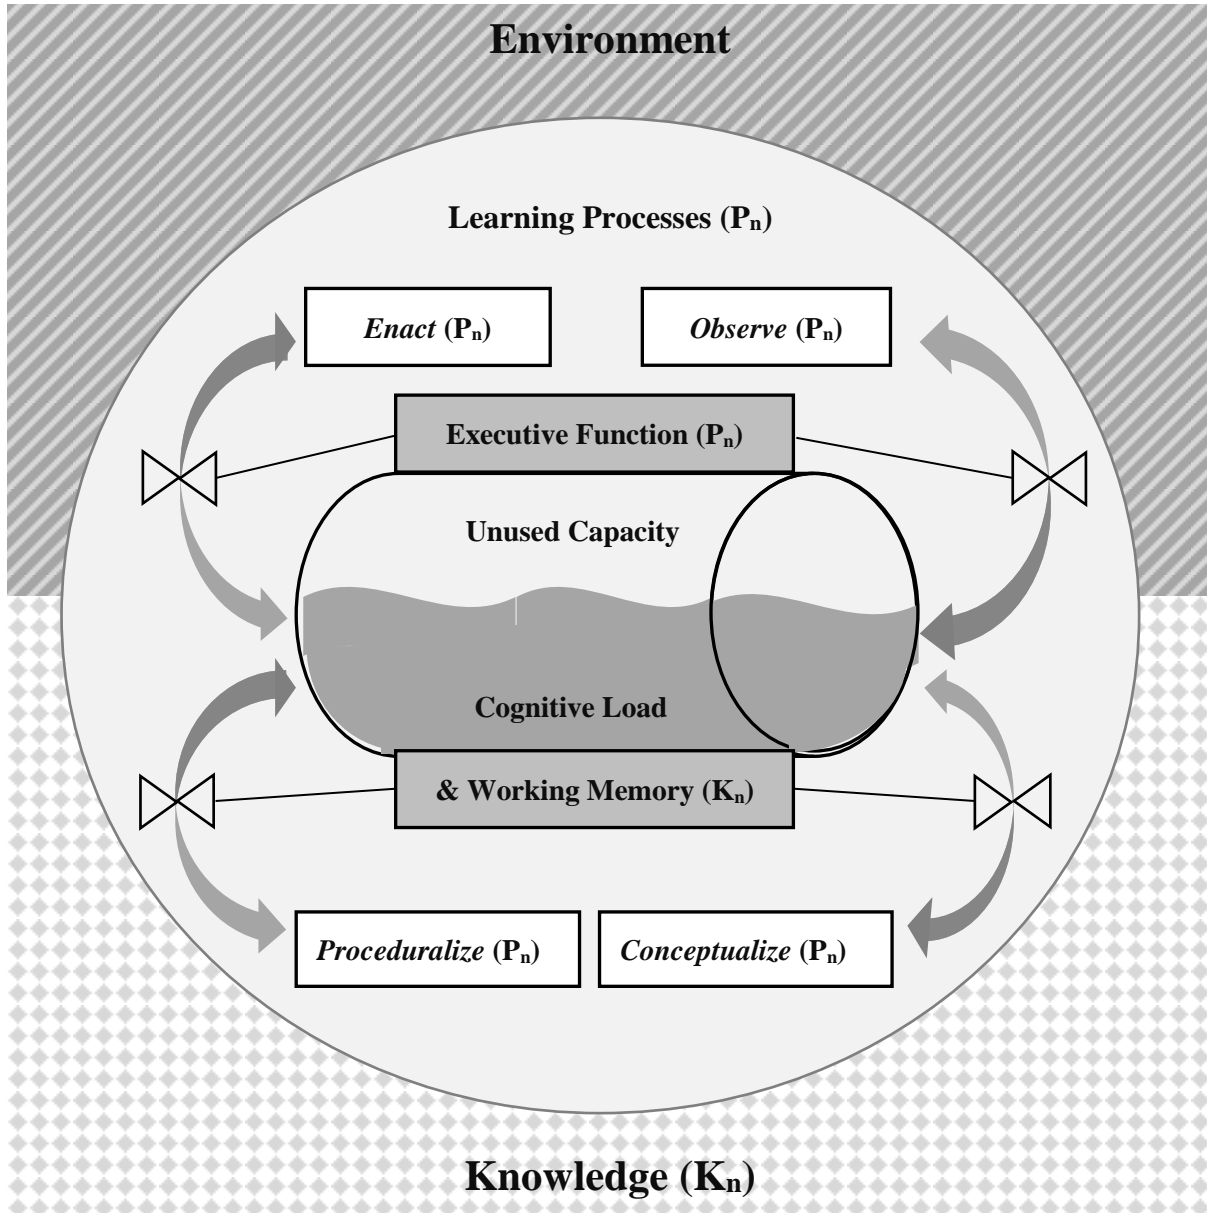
Environment

Learning Processes ($P_n$)

*Enact* ($P_n$)

*Observe* ($P_n$)

Executive Function ($P_n$)

Unused Capacity

Cognitive Load

& Working Memory ($K_n$)

*Proceduralize* ($P_n$)

*Conceptualize* ($P_n$)

Knowledge ($K_n$)